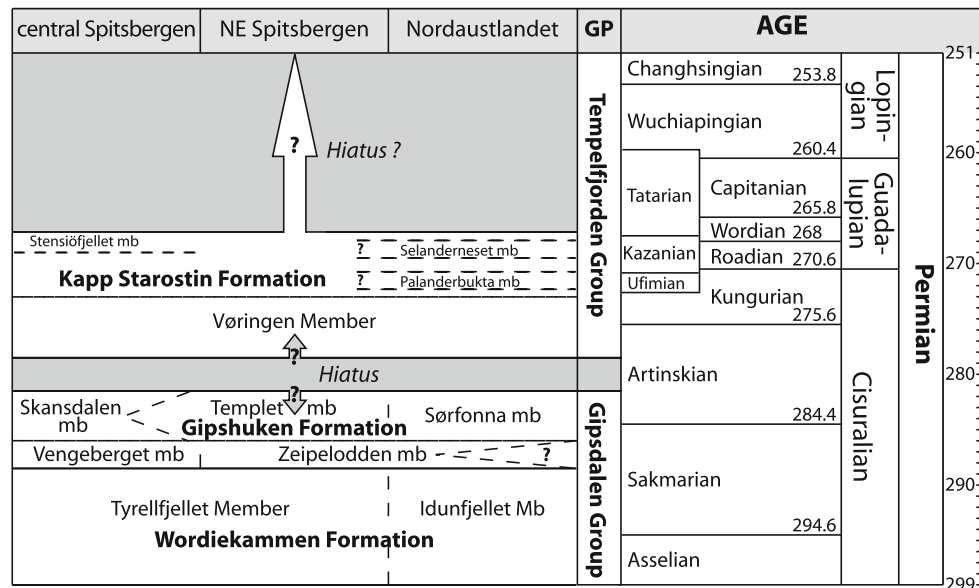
| central Spitsbergen | NE Spitsbergen | Nordaustlandet | GP | AGE |
|---|---|---|---|---|

? Hiatus ?

Stensiöfjellet mb

? Selanderneset mb

Kapp Starostin Formation

? Palanderbukta mb

Tempelfjorden Group

Vøringen Member

?

Hiatus

?

Skansdalen mb

Templet mb

Sørfonna mb

Gipshuken Formation

Vengeberget mb

Zeipelodden mb

?

Tyrellfjellet Member

Idunfjellet Mb

Wordiekammen Formation

Gipsdalen Group

Changhsingian 253.8

Wuchiapingian 260.4

Lopingian

Tatarian

Capitanian 265.8

Wordian 268

Guadalupian

Kazanian

Roadian 270.6

Ufimian

Kungurian 275.6

Permian

Artinskian 284.4

Cisuralian

Sakmarian 294.6

Asselian

251

260

270

280

290

299